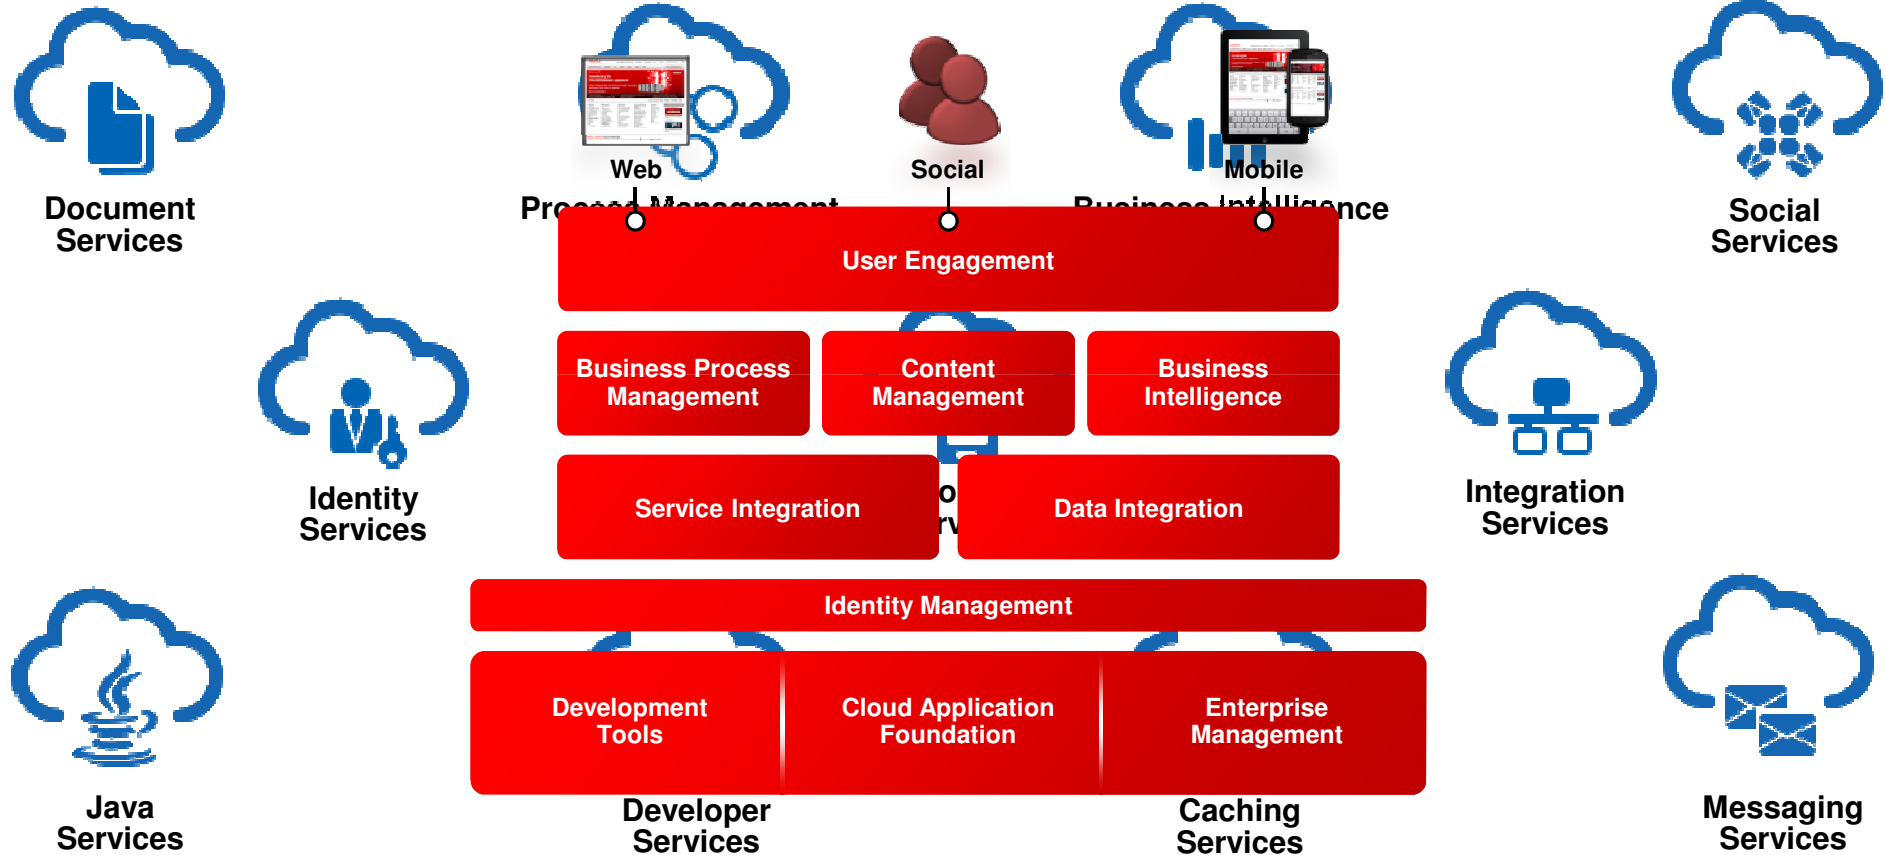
Document Services

Web

Social

Mobile

Social Services

User Engagement

Identity Services

Business Process Management

Content Management

Business Intelligence

Integration Services

Service Integration

Data Integration

Identity Management

Java Services

Development Tools

Cloud Application Foundation

Enterprise Management

Messaging Services

Developer Services

Caching Services